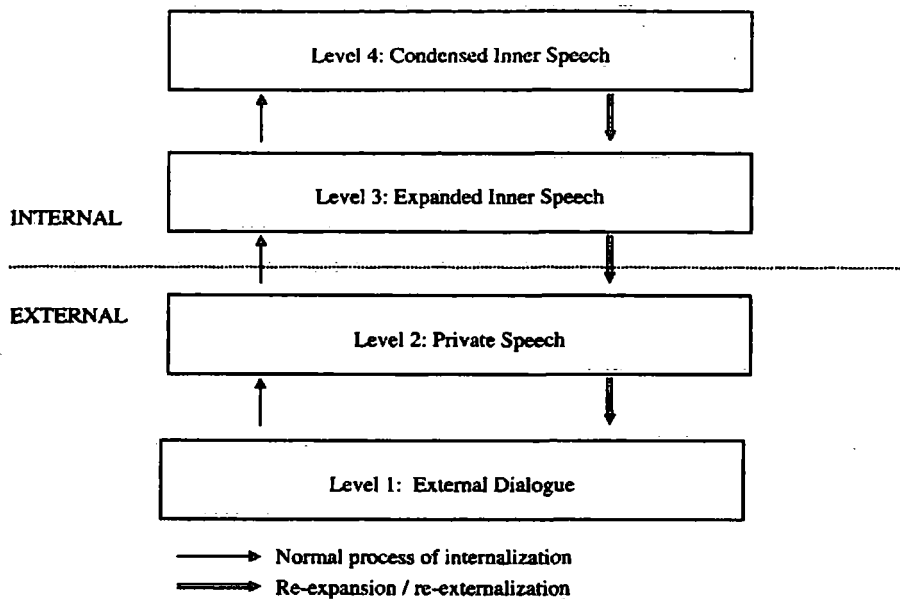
Level 4: Condensed Inner Speech

INTERNAL

Level 3: Expanded Inner Speech

EXTERNAL

Level 2: Private Speech

Level 1: External Dialogue

Normal process of internalization

Re-expansion / re-externalization